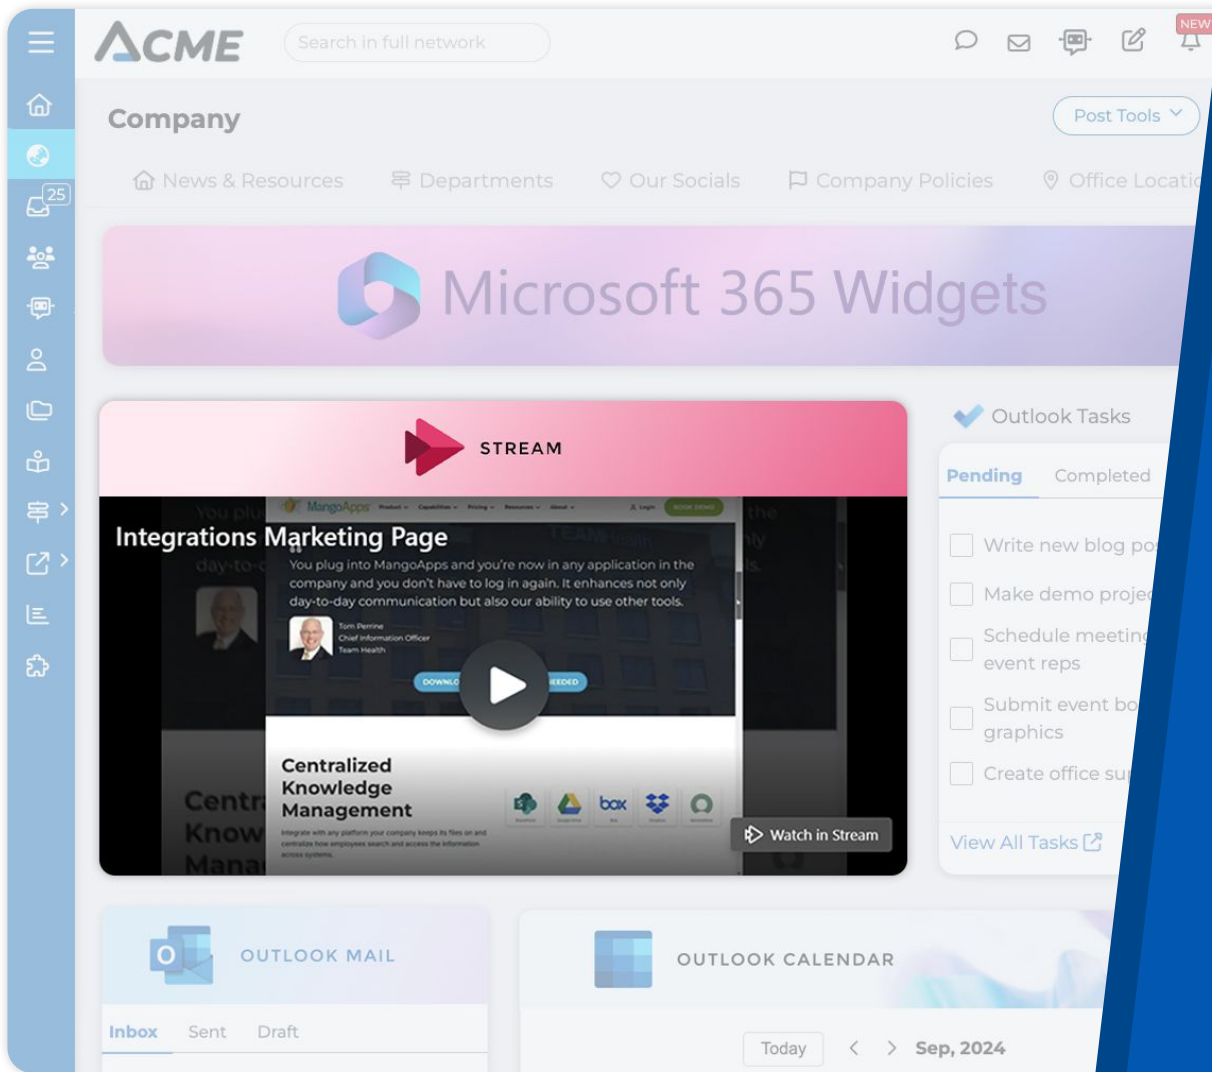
ACME

Search in full network

NEW

25

Company

Post Tools

News & Resources Departments Our Socials Company Policies Office Locati

Microsoft 365 Widgets

STREAM

Integrations Marketing Page

MangoApps

You plug into MangoApps and you're now in any application in the company and you don't have to log in again. It enhances not only day-to-day communication but also our ability to use other tools.

Tom Perrine
Chief Information Officer
Team Health

Centralized Knowledge Management

Integrate with any platform your company keeps its files on and centralize how employees search and access the information across systems.

box

Watch in Stream

Outlook Tasks

Pending Completed

Write new blog po

Make demo projec

Schedule meetin event reps

Submit event bo graphics

Create office su

View All Tasks

OUTLOOK MAIL

Inbox Sent Draft

OUTLOOK CALENDAR

Today Sep, 2024